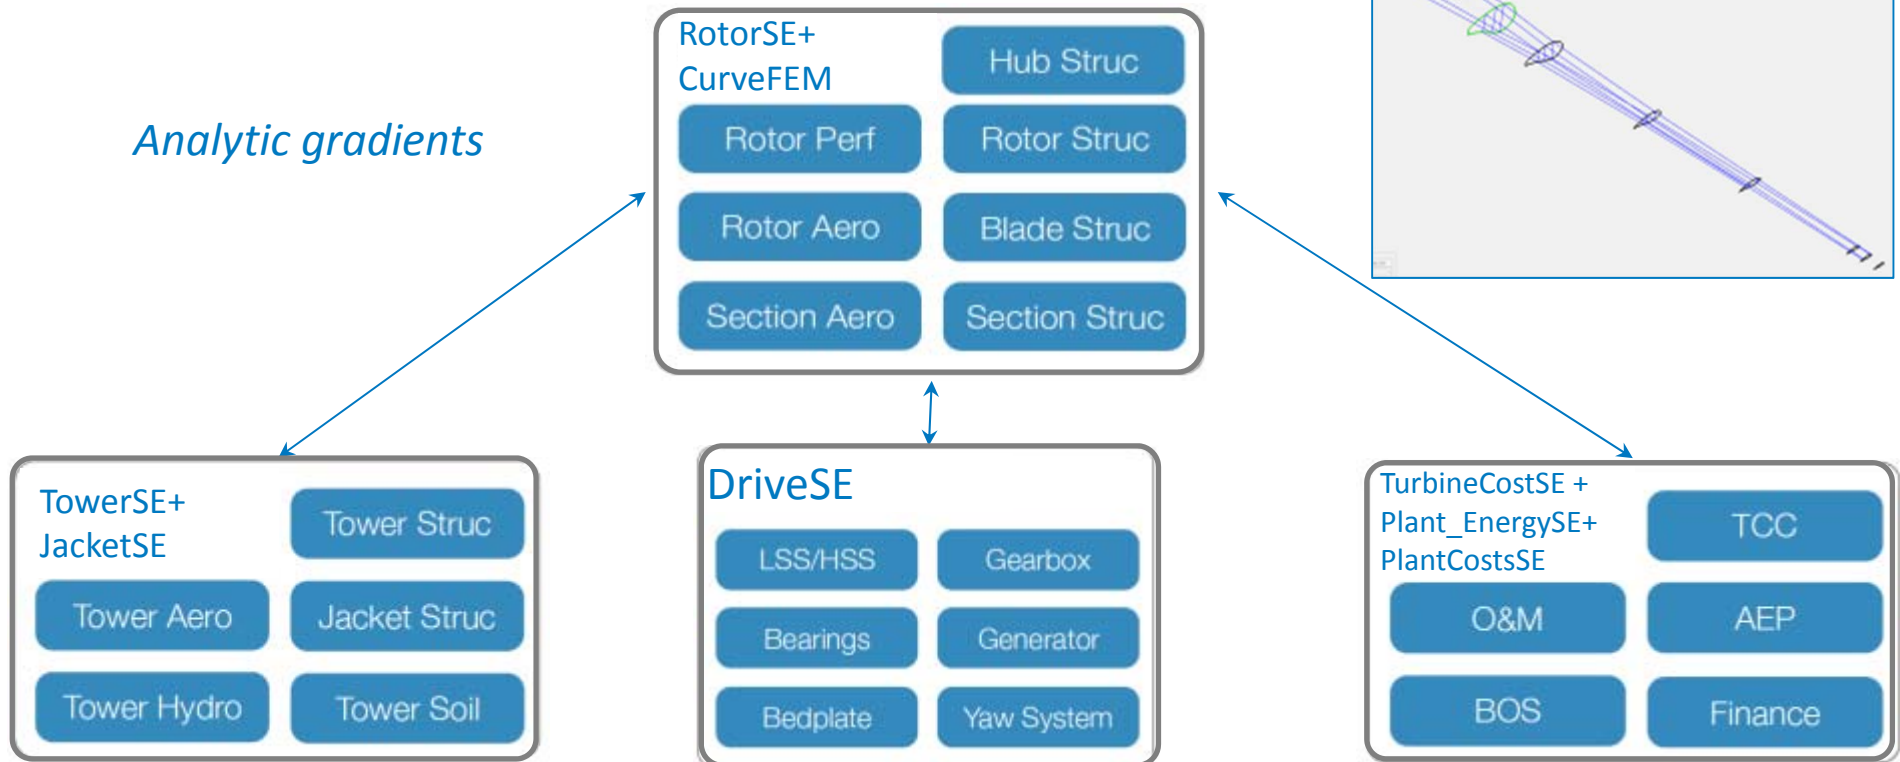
Analytic gradients

RotorSE+
CurveFEM

Hub Struc

Rotor Perf

Rotor Struc

Rotor Aero

Blade Struc

Section Aero

Section Struc

TowerSE+
JacketSE

Tower Struc

Tower Aero

Jacket Struc

Tower Hydro

Tower Soil

DriveSE

LSS/HSS

Gearbox

Bearings

Generator

Bedplate

Yaw System

TurbineCostSE +
Plant_EnergySE+
PlantCostsSE

TCC

O&M

AEP

BOS

Finance